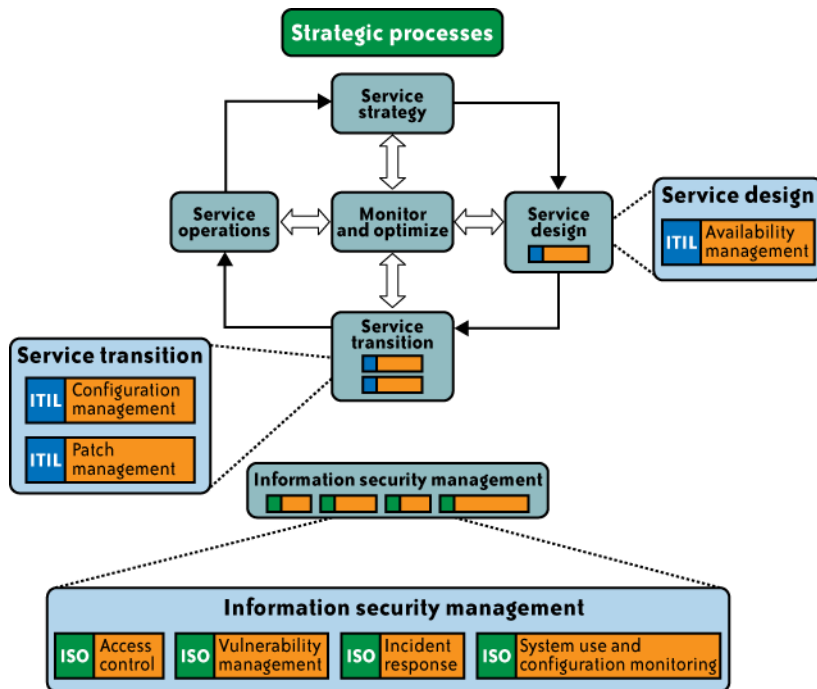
Strategic processes

Service strategy

Service operations

Monitor and optimize

Service design

Service design

ITIL Availability management

Service transition

Service transition

ITIL Configuration management

ITIL Patch management

Information security management

Information security management

ISO Access control

ISO Vulnerability management

ISO Incident response

ISO System use and configuration monitoring